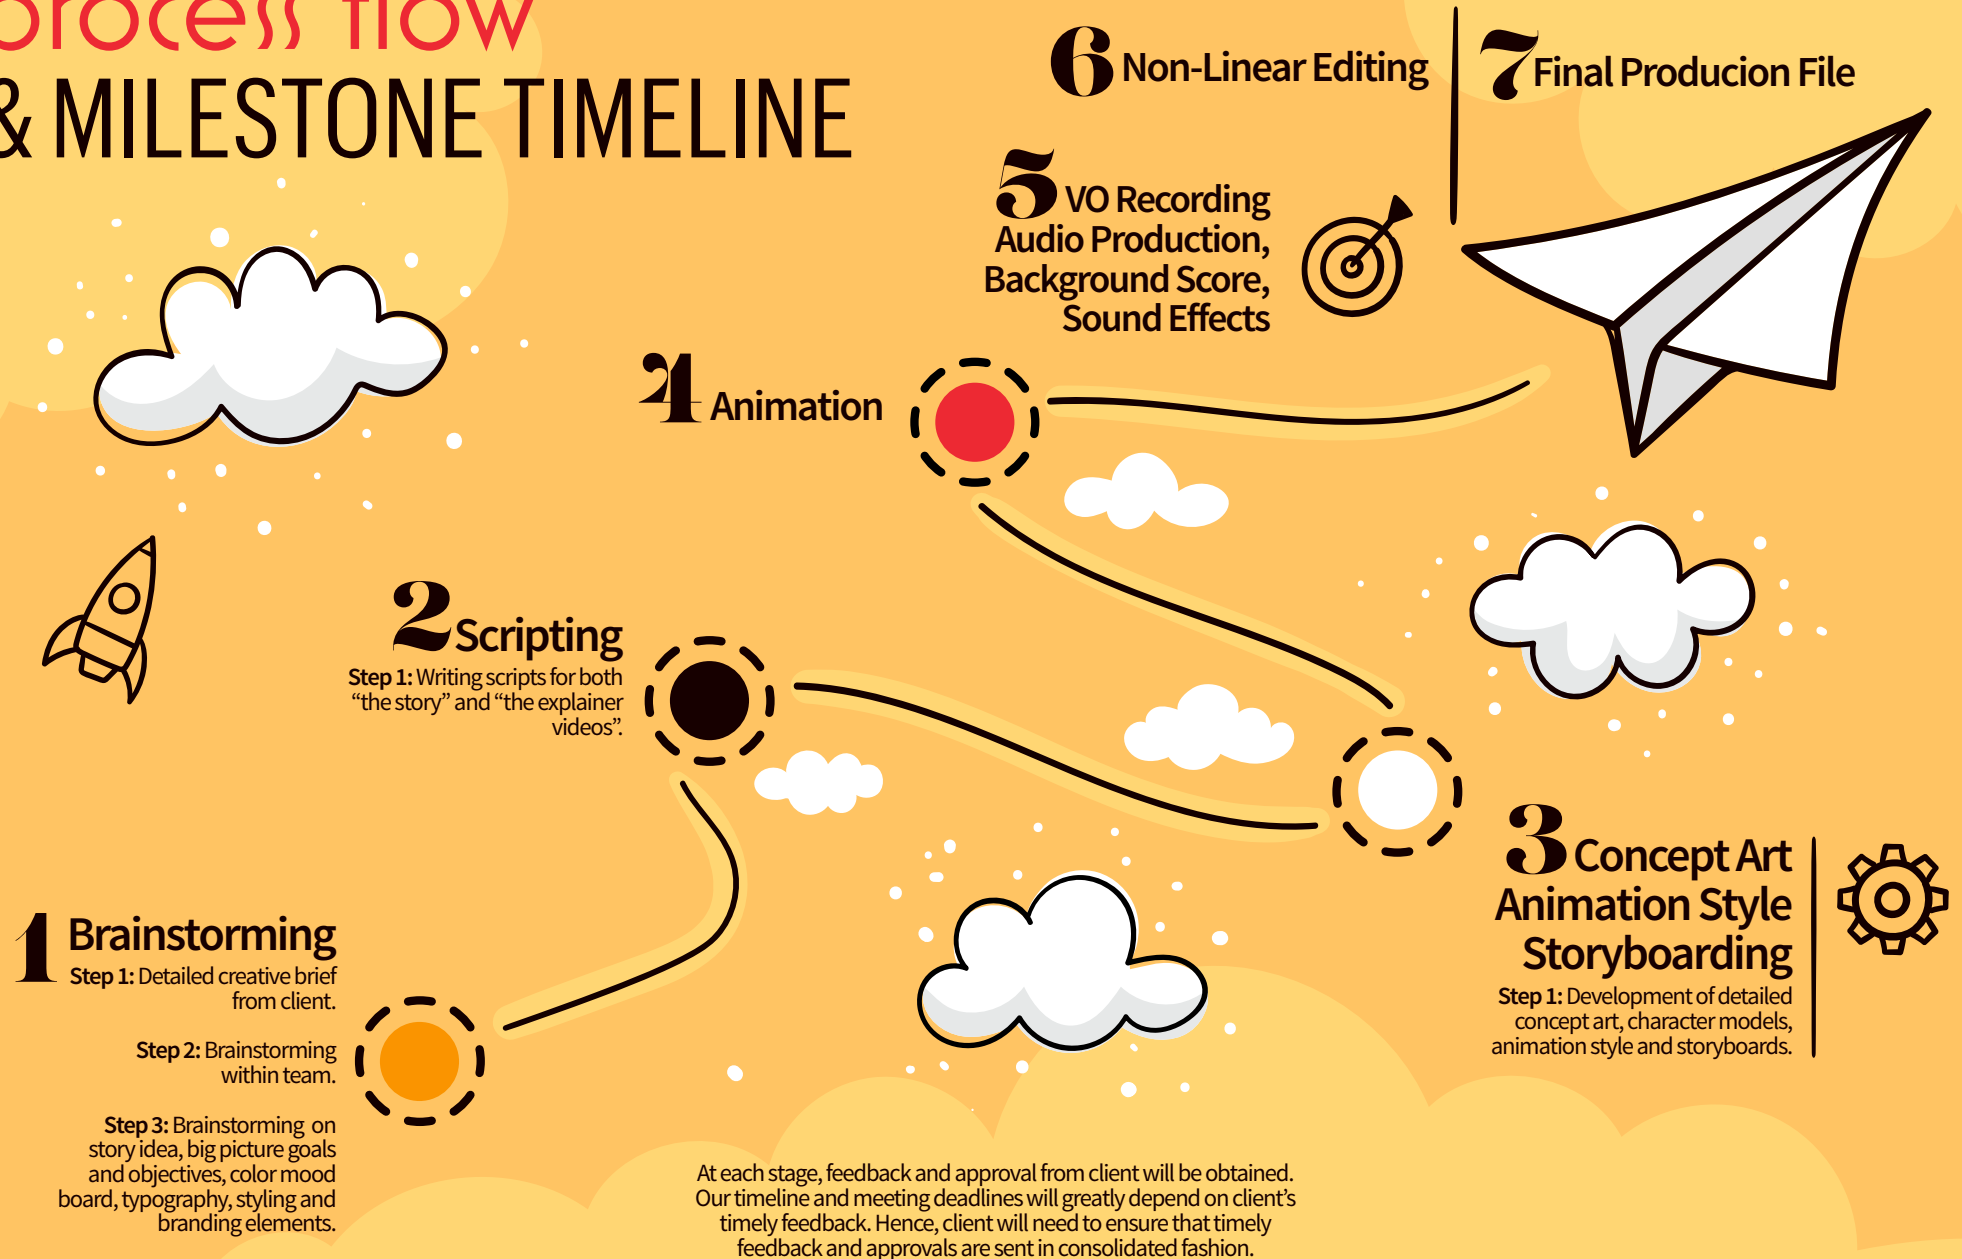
process flow
& MILESTONE TIMELINE

6 Non-Linear Editing

7 Final Producion File

5 VO Recording Audio Production, Background Score, Sound Effects

4 Animation

2 Scripting
Step 1: Writing scripts for both “the story” and “the explainer videos”.

3 Concept Art Animation Style Storyboarding
Step 1: Development of detailed concept art, character models, animation style and storyboards.

1 Brainstorming
Step 1: Detailed creative brief from client.

Step 2: Brainstorming within team.

Step 3: Brainstorming on story idea, big picture goals and objectives, color mood board, typography, styling and branding elements.

At each stage, feedback and approval from client will be obtained. Our timeline and meeting deadlines will greatly depend on client’s timely feedback. Hence, client will need to ensure that timely feedback and approvals are sent in consolidated fashion.